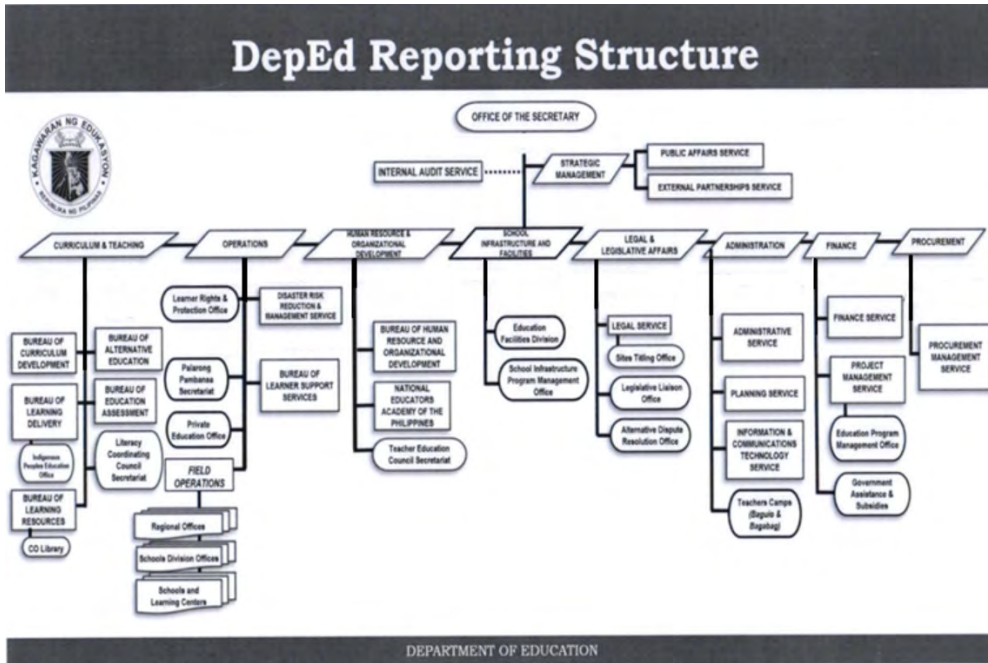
DepEd Reporting Structure

KAGAWARAN NG EDUKASYON
REPUBLIKA NG PILIPINAS

OFFICE OF THE SECRETARY

INTERNAL AUDIT SERVICE

STRATEGIC MANAGEMENT

PUBLIC AFFAIRS SERVICE

EXTERNAL PARTNERSHIPS SERVICE

CURRICULUM & TEACHING

BUREAU OF CURRICULUM DEVELOPMENT

BUREAU OF ALTERNATIVE EDUCATION

BUREAU OF LEARNING DELIVERY

BUREAU OF EDUCATION ASSESSMENT

Indigenous Peoples Education Office

Literacy Coordinating Council Secretariat

BUREAU OF LEARNING RESOURCES

CO Library

OPERATIONS

Learner Rights & Protection Office

DISASTER RISK REDUCTION & MANAGEMENT SERVICE

Palarong Pambansa Secretariat

BUREAU OF LEARNER SUPPORT SERVICES

Private Education Office

FIELD OPERATIONS

Regional Offices

Schools Division Offices

Schools and Learning Centers

HUMAN RESOURCE & ORGANIZATIONAL DEVELOPMENT

BUREAU OF HUMAN RESOURCE AND ORGANIZATIONAL DEVELOPMENT

NATIONAL EDUCATORS ACADEMY OF THE PHILIPPINES

Teacher Education Council Secretariat

SCHOOL INFRASTRUCTURE AND FACILITIES

Education Facilities Division

School Infrastructure Program Management Office

LEGAL & LEGISLATIVE AFFAIRS

LEGAL SERVICE

Sites Titling Office

Legislative Liaison Office

Alternative Dispute Resolution Office

ADMINISTRATION

ADMINISTRATIVE SERVICE

PLANNING SERVICE

INFORMATION & COMMUNICATIONS TECHNOLOGY SERVICE

Teachers Camps (Baguio & Bogabog)

FINANCE

FINANCE SERVICE

PROJECT MANAGEMENT SERVICE

Education Program Management Office

Government Assistance & Subsidies

PROCUREMENT

PROCUREMENT MANAGEMENT SERVICE

DEPARTMENT OF EDUCATION